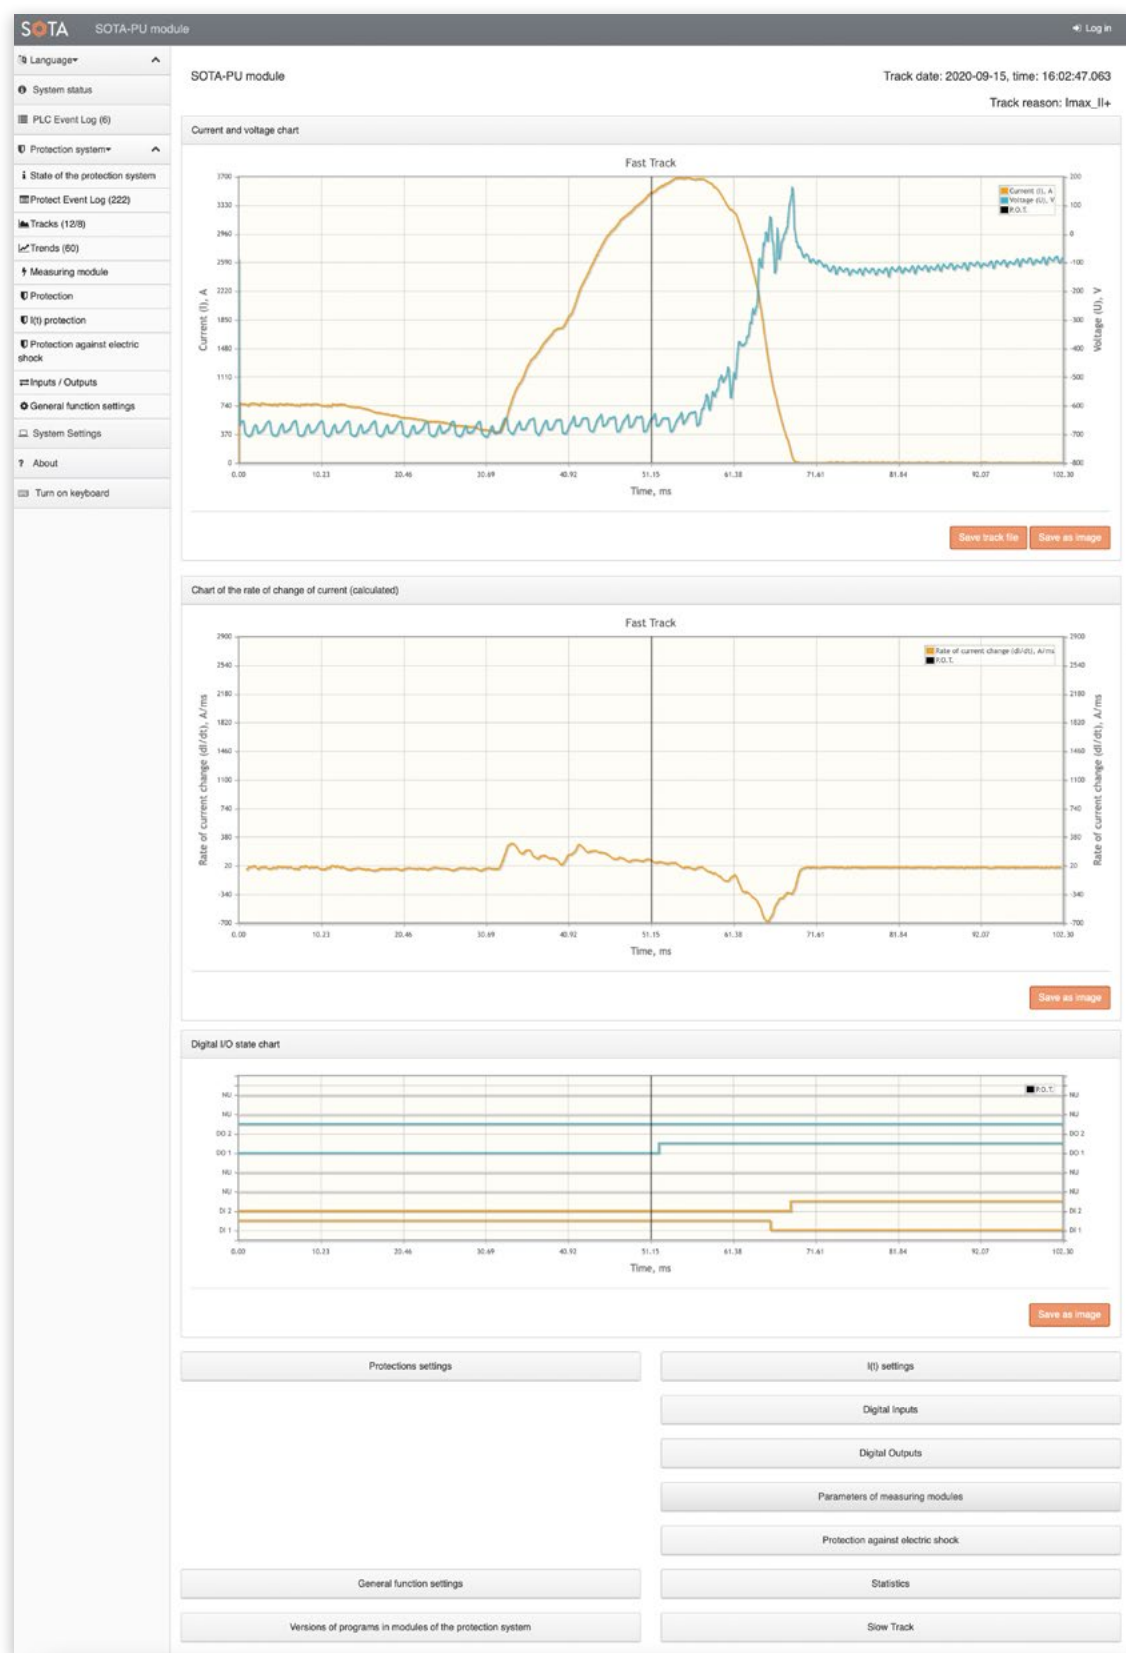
SOTA SOTA-PU module

Log in

Language
System status
PLC Event Log (6)
Protection system
State of the protection system
Protect Event Log (222)
Tracks (12/8)
Trends (60)
Measuring module
Protection
I(t) protection
Protection against electric shock
Inputs / Outputs
General function settings
System Settings
About
Turn on keyboard

SOTA-PU module

Track date: 2020-09-15, time: 16:02:47.063

Track reason: Imax_II+

Current and voltage chart

Fast Track

Current (I), A
Voltage (U), V
P.O.T.

Current (I), A

Voltage (U), V

3700, 3330, 2960, 2590, 2220, 1850, 1480, 1110, 740, 370, 0

200, 100, 0, -100, -200, -300, -400, -500, -600, -700, -800

0.00, 10.23, 20.46, 30.69, 40.92, 51.15, 61.38, 71.61, 81.84, 92.07, 102.30

Time, ms

Save track file
Save as image

Chart of the rate of change of current (calculated)

Fast Track

Rate of current change (dI/dt), A/ms
P.O.T.

Rate of current change (dI/dt), A/ms

2900, 2540, 2180, 1820, 1460, 1100, 740, 380, 20, -340, -700

0.00, 10.23, 20.46, 30.69, 40.92, 51.15, 61.38, 71.61, 81.84, 92.07, 102.30

Time, ms

Save as image

Digital I/O state chart

P.O.T.

NU, NU, DO 2, DO 1, NU, NU, DI 2, DI 1

0.00, 10.23, 20.46, 30.69, 40.92, 51.15, 61.38, 71.61, 81.84, 92.07, 102.30

Time, ms

Save as image

Protections settings
I(t) settings
Digital Inputs
Digital Outputs
Parameters of measuring modules
Protection against electric shock
General function settings
Statistics
Versions of programs in modules of the protection system
Slow Track